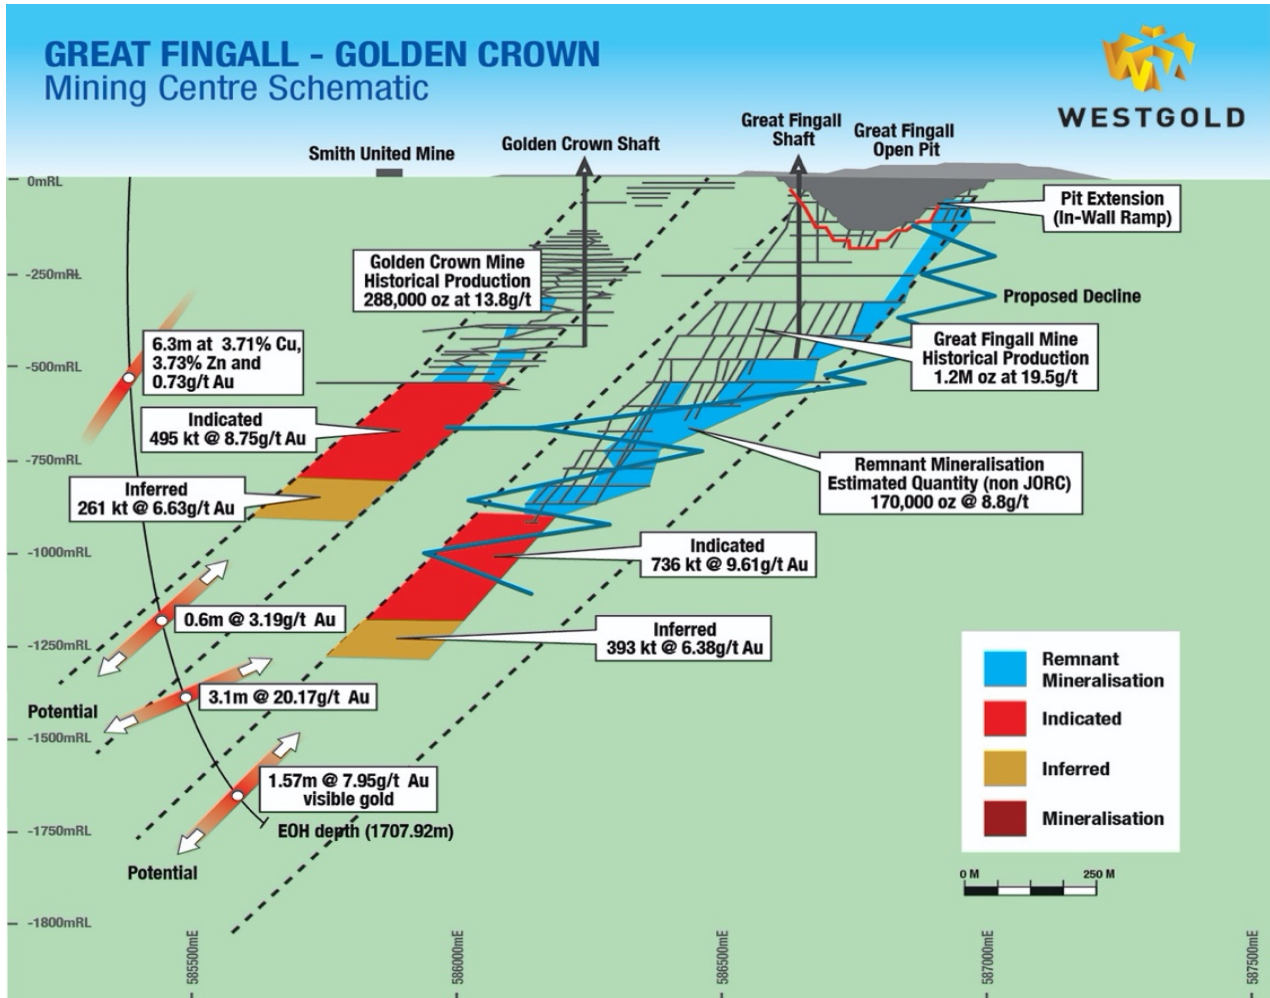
GREAT FINGALL - GOLDEN CROWN
Mining Centre Schematic

WESTGOLD

Smith United Mine
Golden Crown Shaft
Great Fingall Shaft
Great Fingall Open Pit
Pit Extension (In-Wall Ramp)

0mRL
-250mRL
-500mRL
-750mRL
-1000mRL
-1250mRL
-1500mRL
-1750mRL
-1800mRL

Golden Crown Mine Historical Production 288,000 oz at 13.8g/t

Proposed Decline

6.3m at 3.71% Cu, 3.73% Zn and 0.73g/t Au

Great Fingall Mine Historical Production 1.2M oz at 19.5g/t

Indicated 495 kt @ 8.75g/t Au

Remnant Mineralisation Estimated Quantity (non JORC) 170,000 oz @ 8.8g/t

Inferred 261 kt @ 6.63g/t Au

Indicated 736 kt @ 9.61g/t Au

0.6m @ 3.19g/t Au

Inferred 393 kt @ 6.38g/t Au

Potential

3.1m @ 20.17g/t Au

1.57m @ 7.95g/t Au visible gold

EOH depth (1707.92m)

Potential

| Remnant Mineralisation |
| Indicated |
| Inferred |
| Mineralisation |

0 M
250 M

585500mE
586000mE
586500mE
587000mE
587500mE